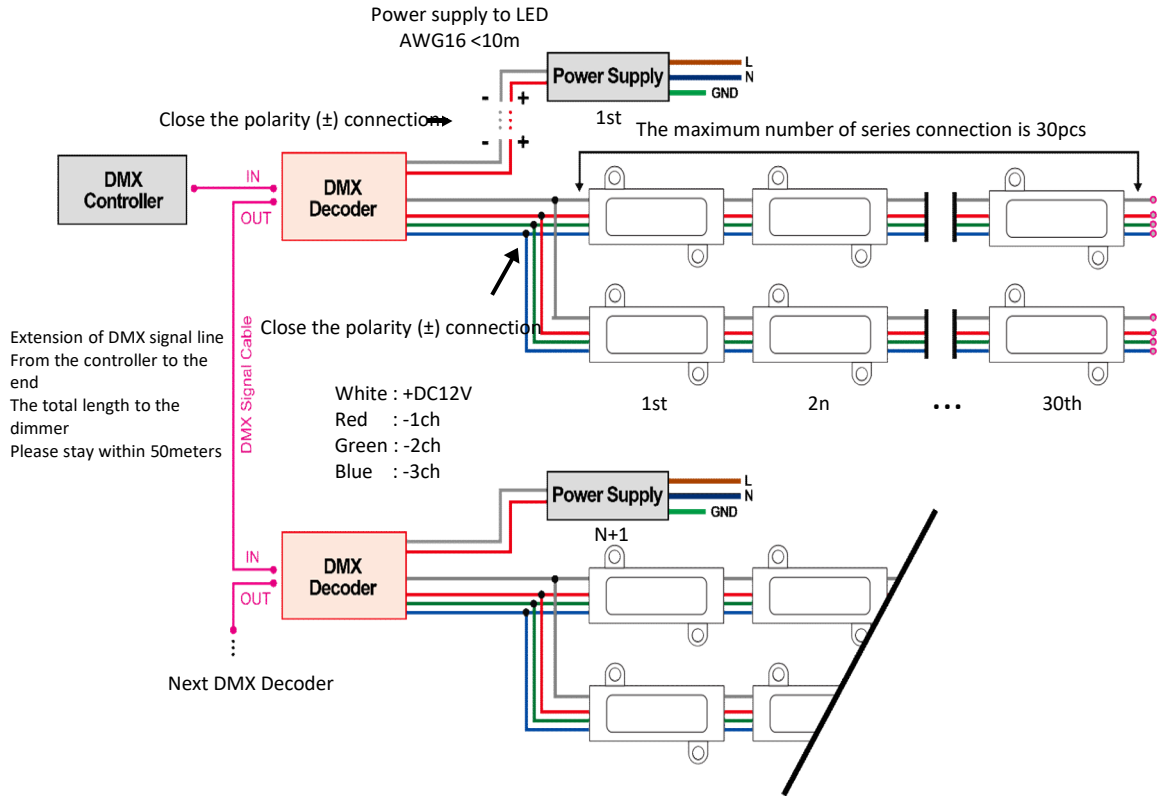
Power supply to LED
AWG16 <10m

Power Supply

L
N
GND

1st

- +

Close the polarity (±) connection

- +

The maximum number of series connection is 30pcs

DMX Controller

IN

OUT

DMX Decoder

Extension of DMX signal line
From the controller to the end
The total length to the dimmer
Please stay within 50meters

DMX Signal Cable

Close the polarity (±) connection

White : +DC12V
Red : -1ch
Green : -2ch
Blue : -3ch

1st

2n

...

30th

Power Supply

L
N
GND

N+1

IN

OUT

DMX Decoder

Next DMX Decoder